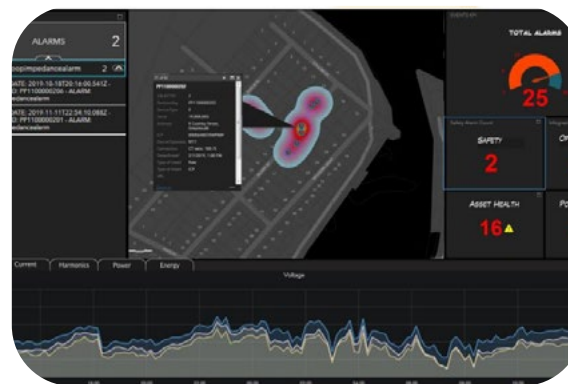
ALARMS 2

loopimpedancealarm 2

DATE: 2019-10-18T20:16:00.541Z - ID: PF1100000256 - ALARM
pedancealarm

DATE: 2019-11-11T22:34:10.068Z - ID: PF1100000201 - ALARM
pedancealarm

PF1100000256

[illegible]

TOTAL ALARMS

25

SAFETY

2

ASSET HEALTH

16

Current Harmonics Power Energy

Voltage